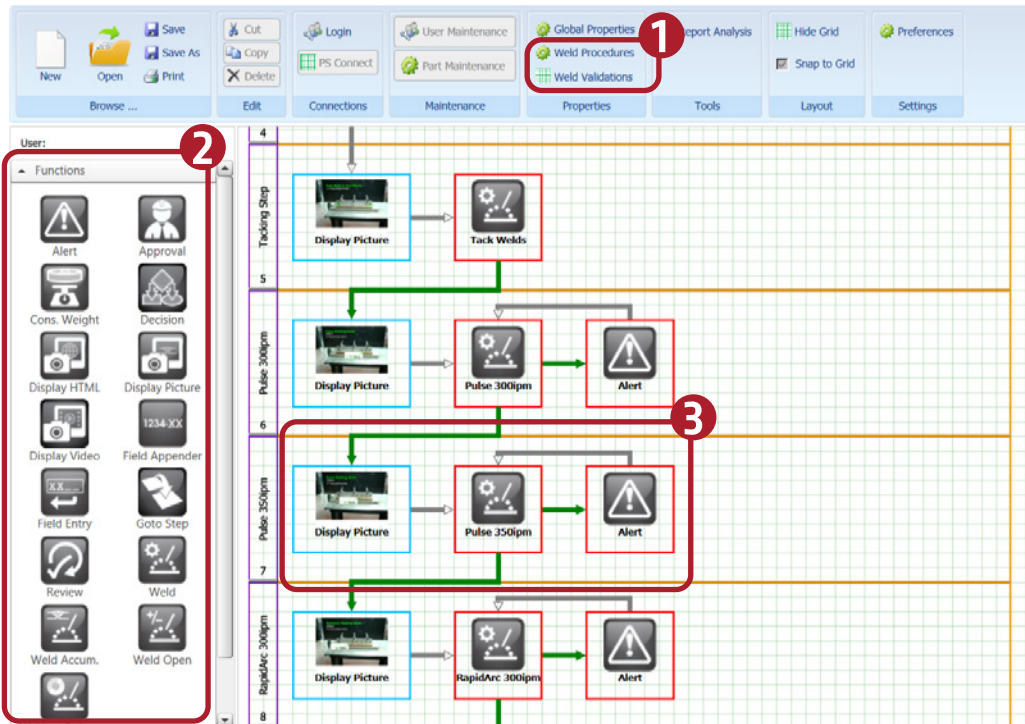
New
Open
Save
Save As
Print
Browse ...
Cut
Copy
Delete
Edit
Login
PS Connect
Connections
User Maintenance
Part Maintenance
Maintenance
Global Properties
Weld Procedures
Weld Validations
Properties
1
Report Analysis
Tools
Hide Grid
Snap to Grid
Layout
Preferences
Settings

User:
2
Functions
Alert
Approval
Cons. Weight
Decision
Display HTML
Display Picture
Display Video
1234-XX
Field Appender
Field Entry
Goto Step
Review
Weld
Weld Accum.
Weld Open

4
Tacking Step
Display Picture
Tack Welds
5
Pulse 300ipm
Display Picture
Pulse 300ipm
Alert
6
3
Pulse 350ipm
Display Picture
Pulse 350ipm
Alert
7
RapidArc 300ipm
Display Picture
RapidArc 300ipm
Alert
8